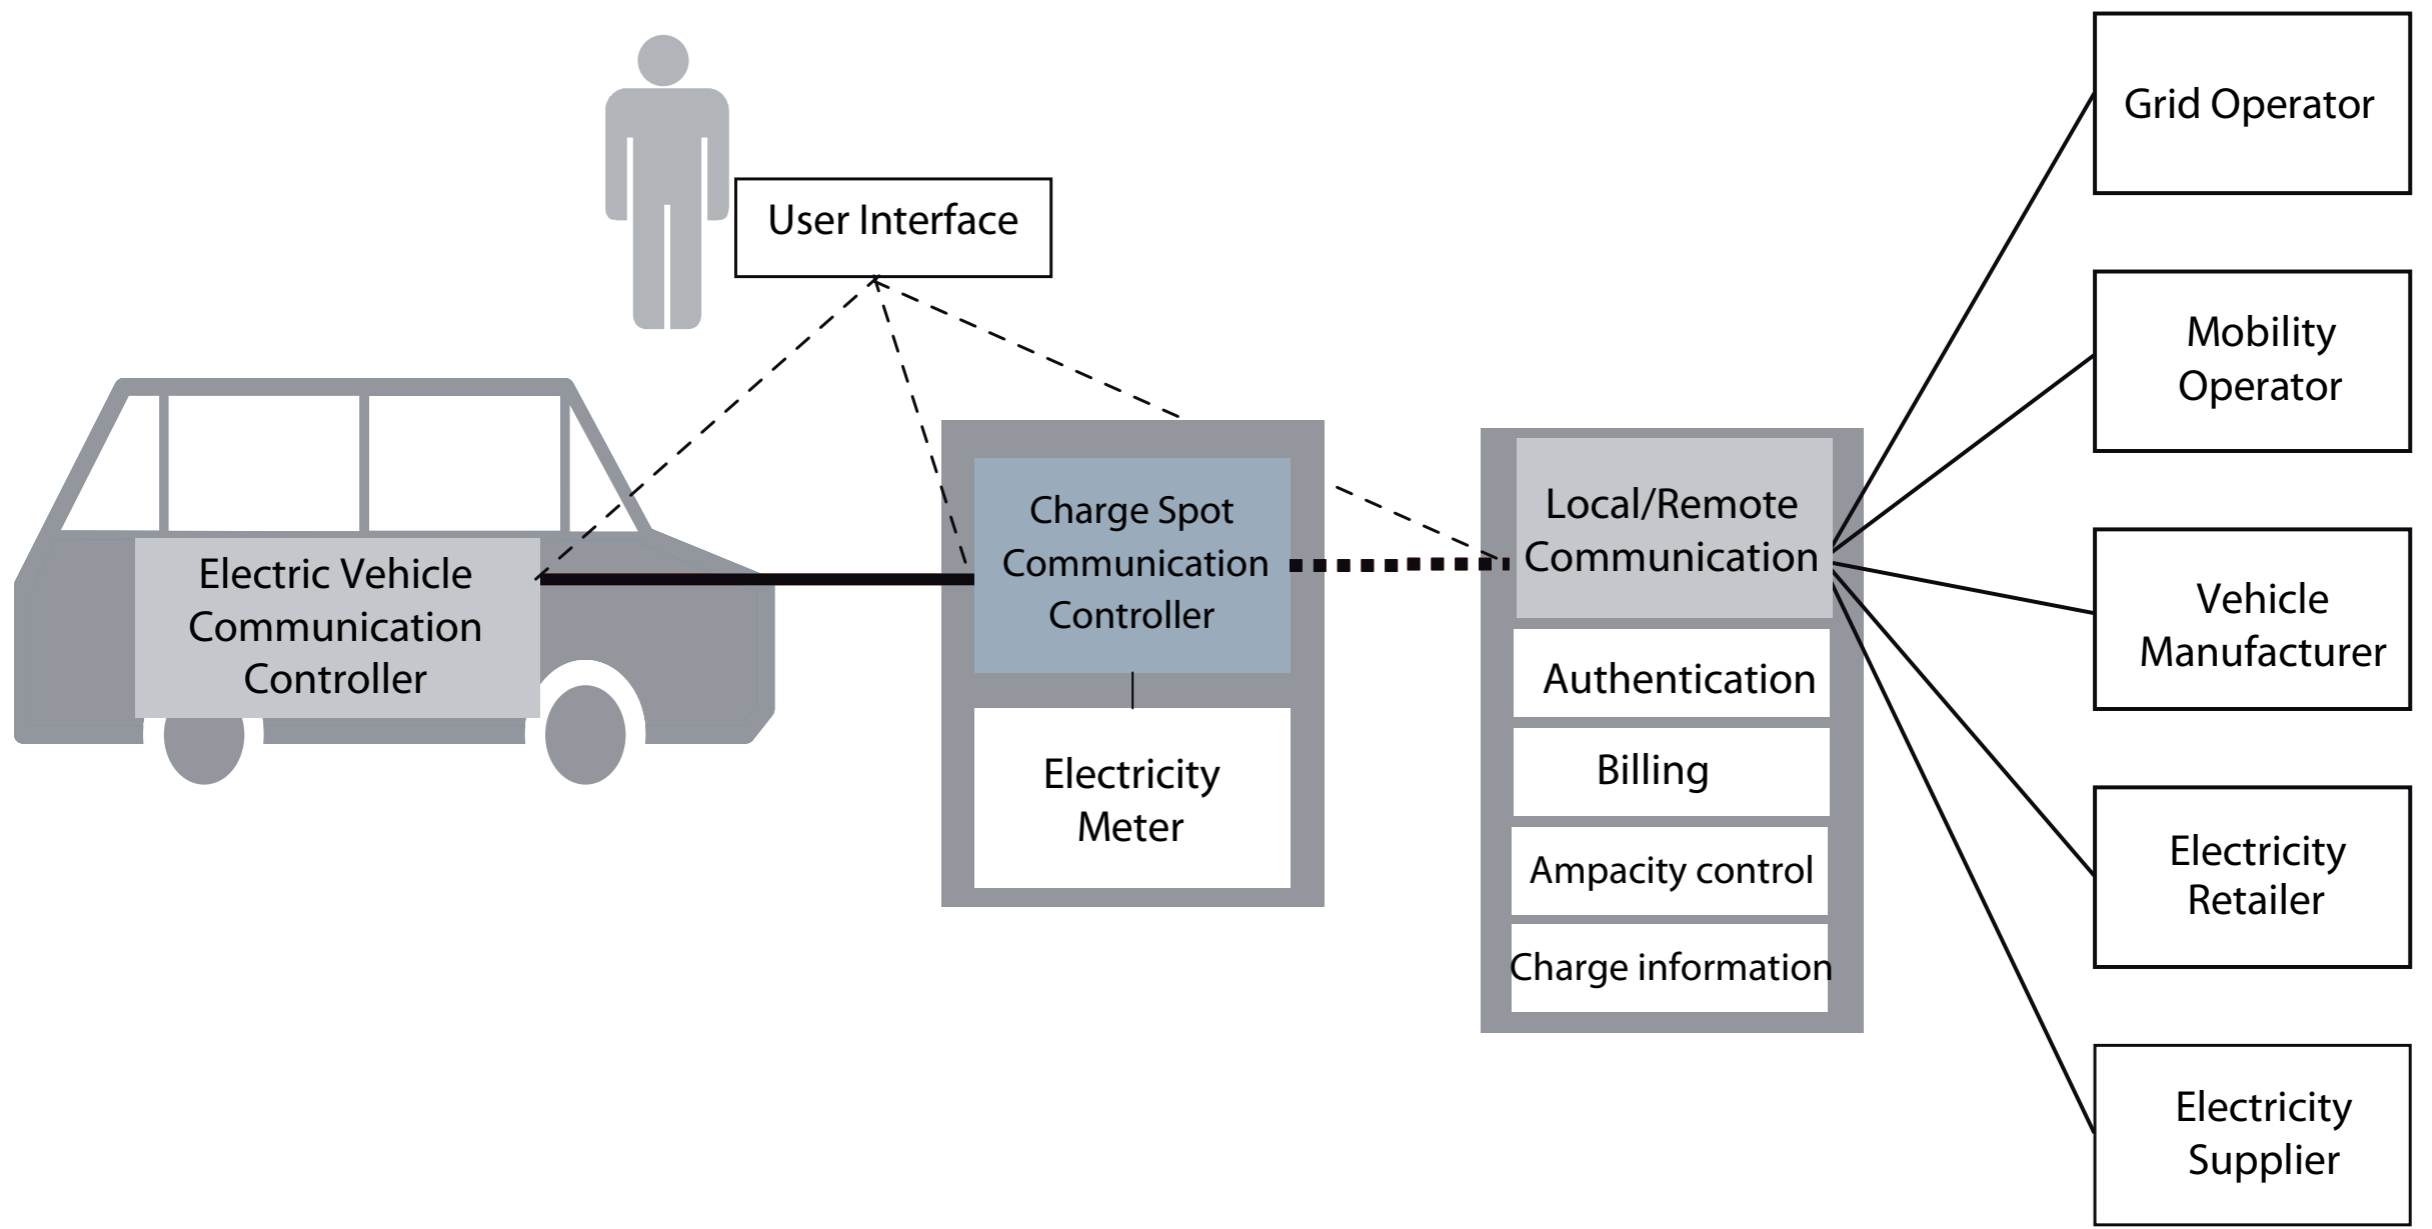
User Interface

Electric Vehicle Communication Controller

Charge Spot Communication Controller

Electricity Meter

Local/Remote Communication

Authentication

Billing

Ampacity control

Charge information

Grid Operator

Mobility Operator

Vehicle Manufacturer

Electricity Retailer

Electricity Supplier